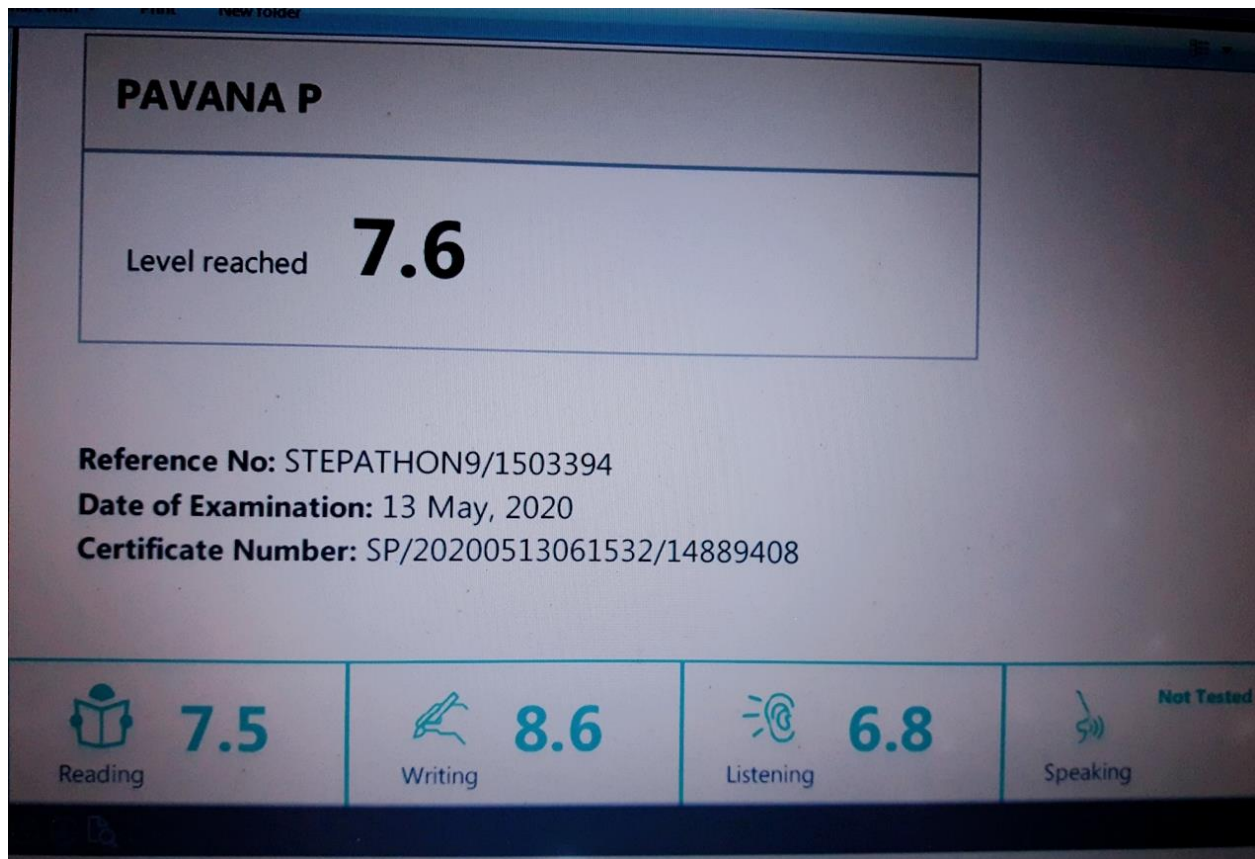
Print New folder

PAVANA P

Level reached 7.6

Reference No: STEPATHON9/1503394
Date of Examination: 13 May, 2020
Certificate Number: SP/20200513061532/14889408

7.5
Reading

8.6
Writing

6.8
Listening

Not Tested
Speaking